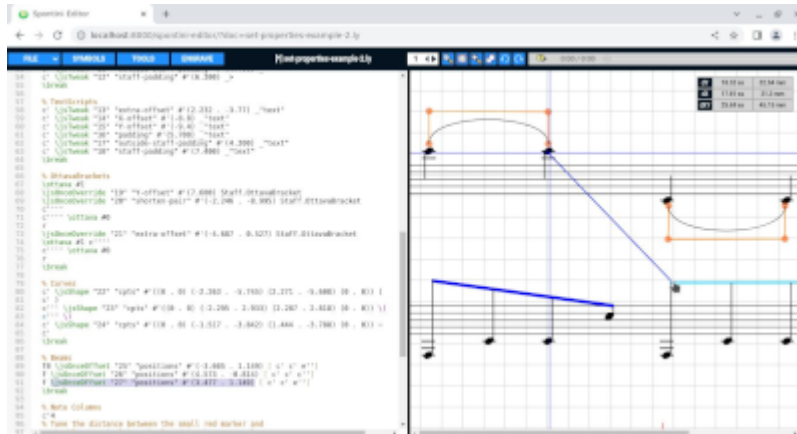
Spontini Editor

localhost:8000/spontini-editor/?doc=set-properties-example-2.ly

FILE SYMBOLS TOOLS ENGRAVE

[set-properties-example-2.ly

c' \jsTweak "17" "staff-padding" #'(6.300) _>
\break

% TextScripts
c' \jsTweak "23" "extra-offset" #'(2.232 . -3.77) _"text"
c' \jsTweak "24" "X-offset" #'(-0.9) _"text"
c' \jsTweak "25" "Y-offset" #'(-9.4) _"text"
c' \jsTweak "26" "padding" #'(5.700) _"text"
c' \jsTweak "27" "outside-staff-padding" #'(4.300) _"text"
c' \jsTweak "37" "staff-padding" #'(7.800) _"text"
\break

% OttavaBrackets
\ottava #1
\jsOnceOverride "19" "Y-offset" #'(7.600) Staff.OttavaBracket
\jsOnceOverride "20" "shorten-pair" #'(-2.246 . -0.085) Staff.OttavaBracket
c''''
c'''' \ottava #0

r
\jsOnceOverride "21" "extra-offset" #'(-6.687 . 0.327) Staff.OttavaBracket
\ottava #1 c''''
c'''' \ottava #0
r
\break

% Curves
c' \jsShape "22" "cpts" #'((0 . 0) (-2.263 . -0.793) (3.271 . -5.600) (0 . 0)) (
c' )
c''' \jsShape "23" "cpts" #'((0 . 0) (-2.295 . 1.933) (3.287 . 2.418) (0 . 0)) \(
c''' \)
c' \jsShape "24" "cpts" #'((0 . 0) (-1.517 . -3.042) (1.444 . -3.780) (0 . 0)) ~
c'

% Beams
f8 \jsOnceOffset "25" "positions" #'(-3.485 . 1.169) [ c' c' e'']
f \jsOnceOffset "26" "positions" #'(4.373 . -0.814) [ c' c' c'']
f \jsOnceOffset "27" "positions" #'(0.477 . 1.163) [ c' c' e'']
\break

% Note Columns
c'4
% Tune the distance between the small red marker and